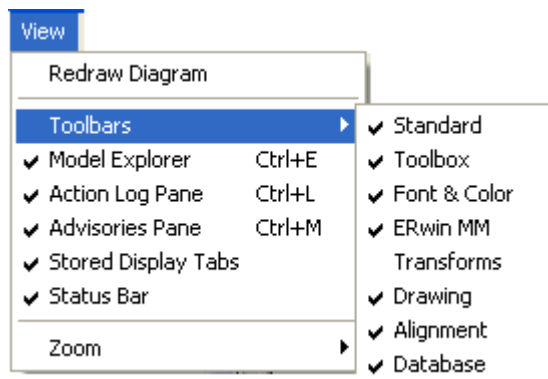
View

Redraw Diagram

Toolbars

✔ Model Explorer Ctrl+E

✔ Action Log Pane Ctrl+L

✔ Advisories Pane Ctrl+M

✔ Stored Display Tabs

✔ Status Bar

Zoom

✔ Standard

✔ Toolbox

✔ Font & Color

✔ ERwin MM

Transforms

✔ Drawing

✔ Alignment

✔ Database